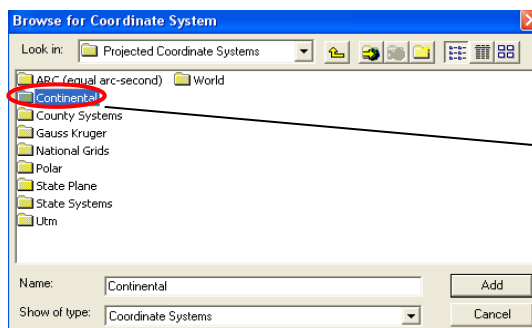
Browse for Coordinate System

Look in: Projected Coordinate Systems

ARC (equal arc-second)
World
Continental
County Systems
Gauss Kruger
National Grids
Polar
State Plane
State Systems
Utm

Name: Continental
Add

Show of type: Coordinate Systems
Cancel